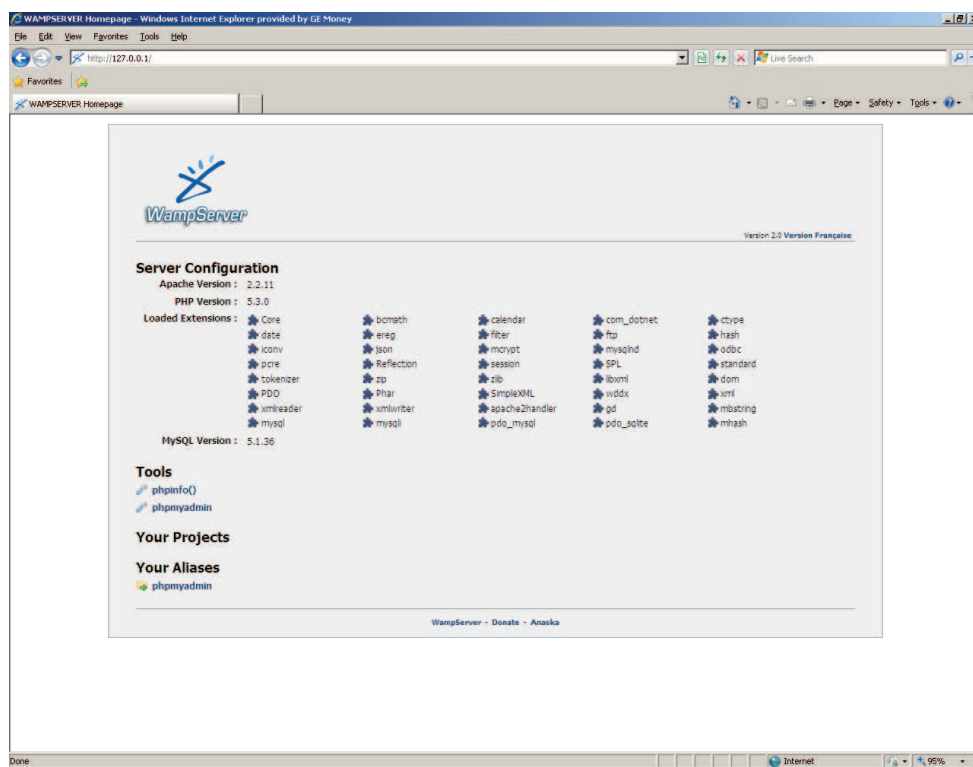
WAMPSERVER Homepage - Windows Internet Explorer provided by GE Money

File Edit View Favorites Tools Help

http://127.0.0.1/

Live Search

Favorites

WAMPSERVER Homepage

Page ▾ Safety ▾ Tools ▾

WampServer

Version 2.0 Version Française

Server Configuration

Apache Version : 2.2.11

PHP Version : 5.3.0

Loaded Extensions :

| | | | | |
|---|---|---|---|---|
| Core | bcmath | calendar | com_dotnet | ctype |
| date | ereg | filter | ftp | hash |
| iconv | json | mcrypt | mysqlnd | odbc |
| pcre | Reflection | session | SPL | standard |
| tokenizer | zip | zlib | libxml | dom |
| PDO | Phar | SimpleXML | wddx | xml |
| xmlreader | xmlwriter | apache2handler | gd | mbstring |
| mysql | mysqli | pdo_mysql | pdo_sqlite | mhash |

MySQL Version : 5.1.36

Tools

phpinfo()

phpmyadmin

Your Projects

Your Aliases

phpmyadmin

WampServer - Donate - Anaska

Done

Internet

95%